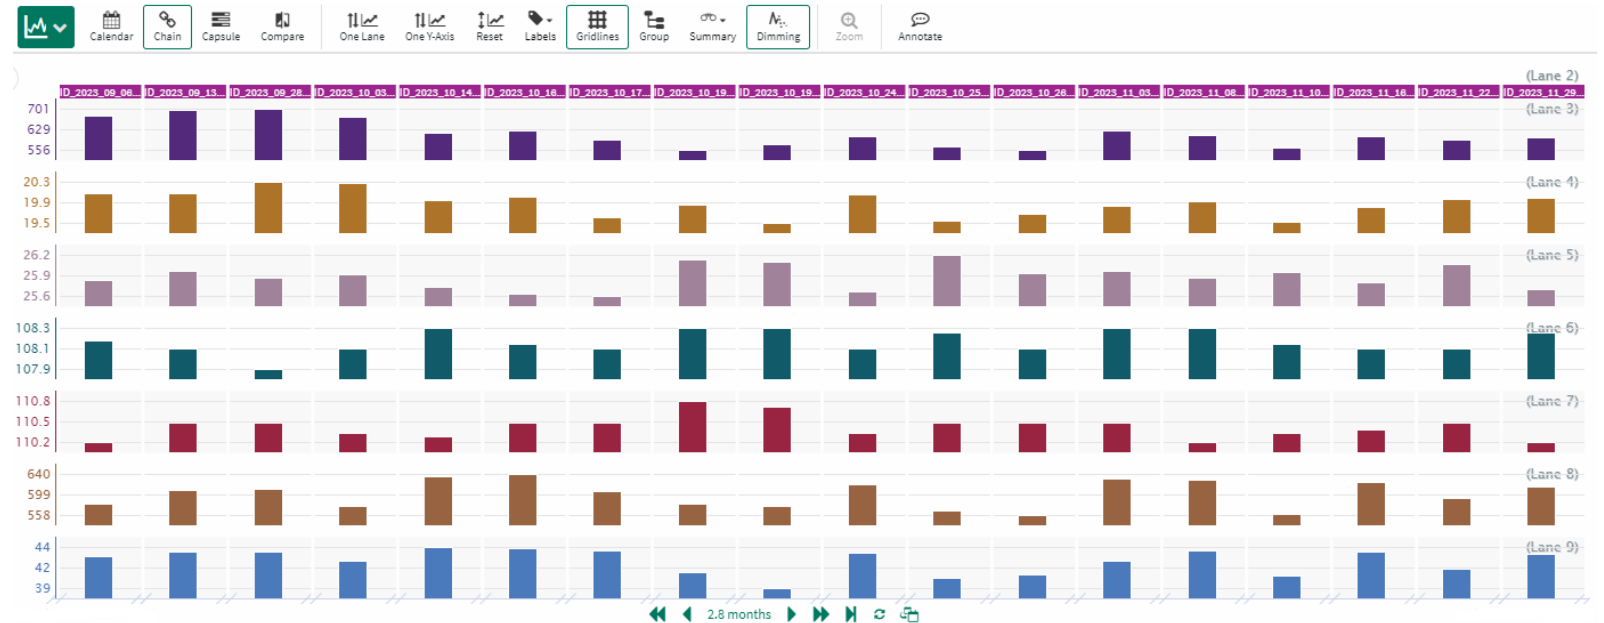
Calendar Chain Capsule Compare One Lane One Y-Axis Reset Labels Gridlines Group Summary Dimming Zoom Annotate

(Lane 2)

ID_2023_09_08... ID_2023_09_13... ID_2023_09_28... ID_2023_10_03... ID_2023_10_14... ID_2023_10_16... ID_2023_10_17... ID_2023_10_19... ID_2023_10_19... ID_2023_10_24... ID_2023_10_25... ID_2023_10_26... ID_2023_11_03... ID_2023_11_08... ID_2023_11_10... ID_2023_11_16... ID_2023_11_22... ID_2023_11_29...

701
629
556
(Lane 3)

20.3
19.9
19.5
(Lane 4)

26.2
25.9
25.6
(Lane 5)

108.3
108.1
107.9
(Lane 6)

110.8
110.5
110.2
(Lane 7)

640
599
558
(Lane 8)

44
42
39
(Lane 9)

2.8 months